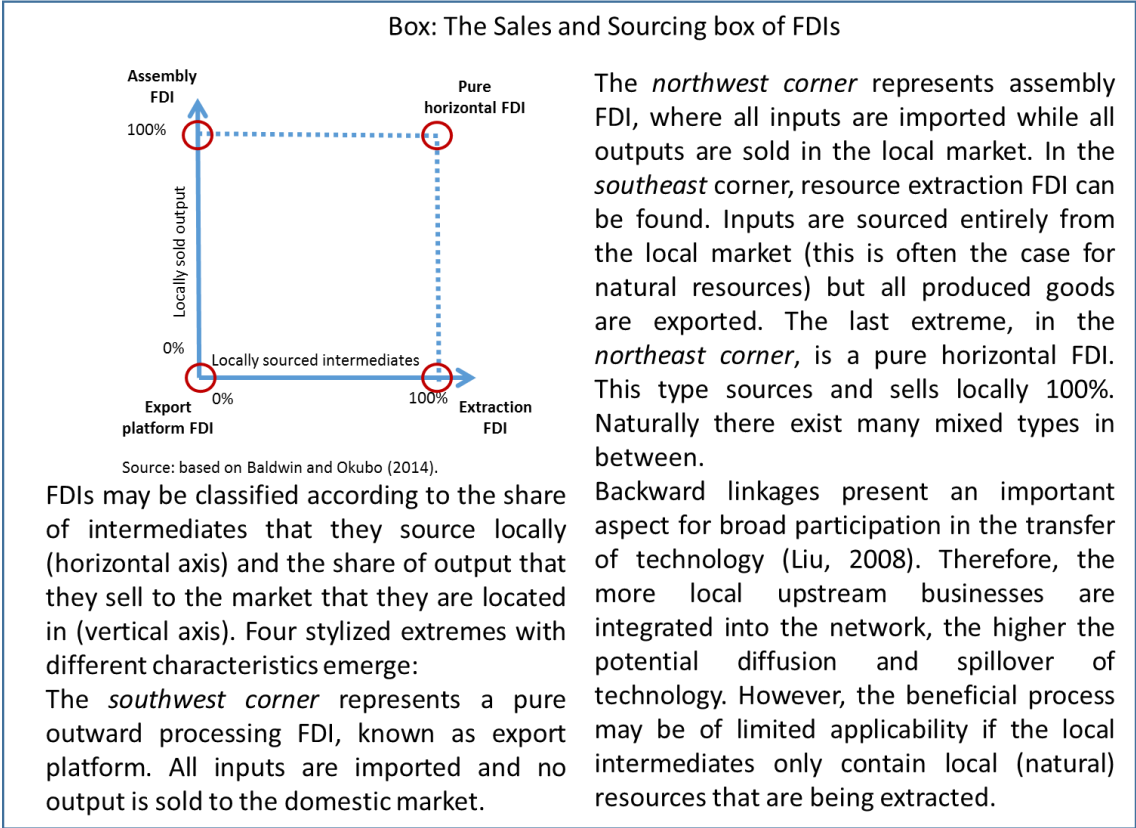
Box: The Sales and Sourcing box of FDIs

Assembly FDI

Pure horizontal FDI

100%

Locally sold output

0%

Locally sourced intermediates

0%

100%

Export platform FDI

Extraction FDI

Source: based on Baldwin and Okubo (2014).

FDIs may be classified according to the share of intermediates that they source locally (horizontal axis) and the share of output that they sell to the market that they are located in (vertical axis). Four stylized extremes with different characteristics emerge:
The *southwest corner* represents a pure outward processing FDI, known as export platform. All inputs are imported and no output is sold to the domestic market.

The *northwest corner* represents assembly FDI, where all inputs are imported while all outputs are sold in the local market. In the *southeast* corner, resource extraction FDI can be found. Inputs are sourced entirely from the local market (this is often the case for natural resources) but all produced goods are exported. The last extreme, in the *northeast corner*, is a pure horizontal FDI. This type sources and sells locally 100%. Naturally there exist many mixed types in between.
Backward linkages present an important aspect for broad participation in the transfer of technology (Liu, 2008). Therefore, the more local upstream businesses are integrated into the network, the higher the potential diffusion and spillover of technology. However, the beneficial process may be of limited applicability if the local intermediates only contain local (natural) resources that are being extracted.